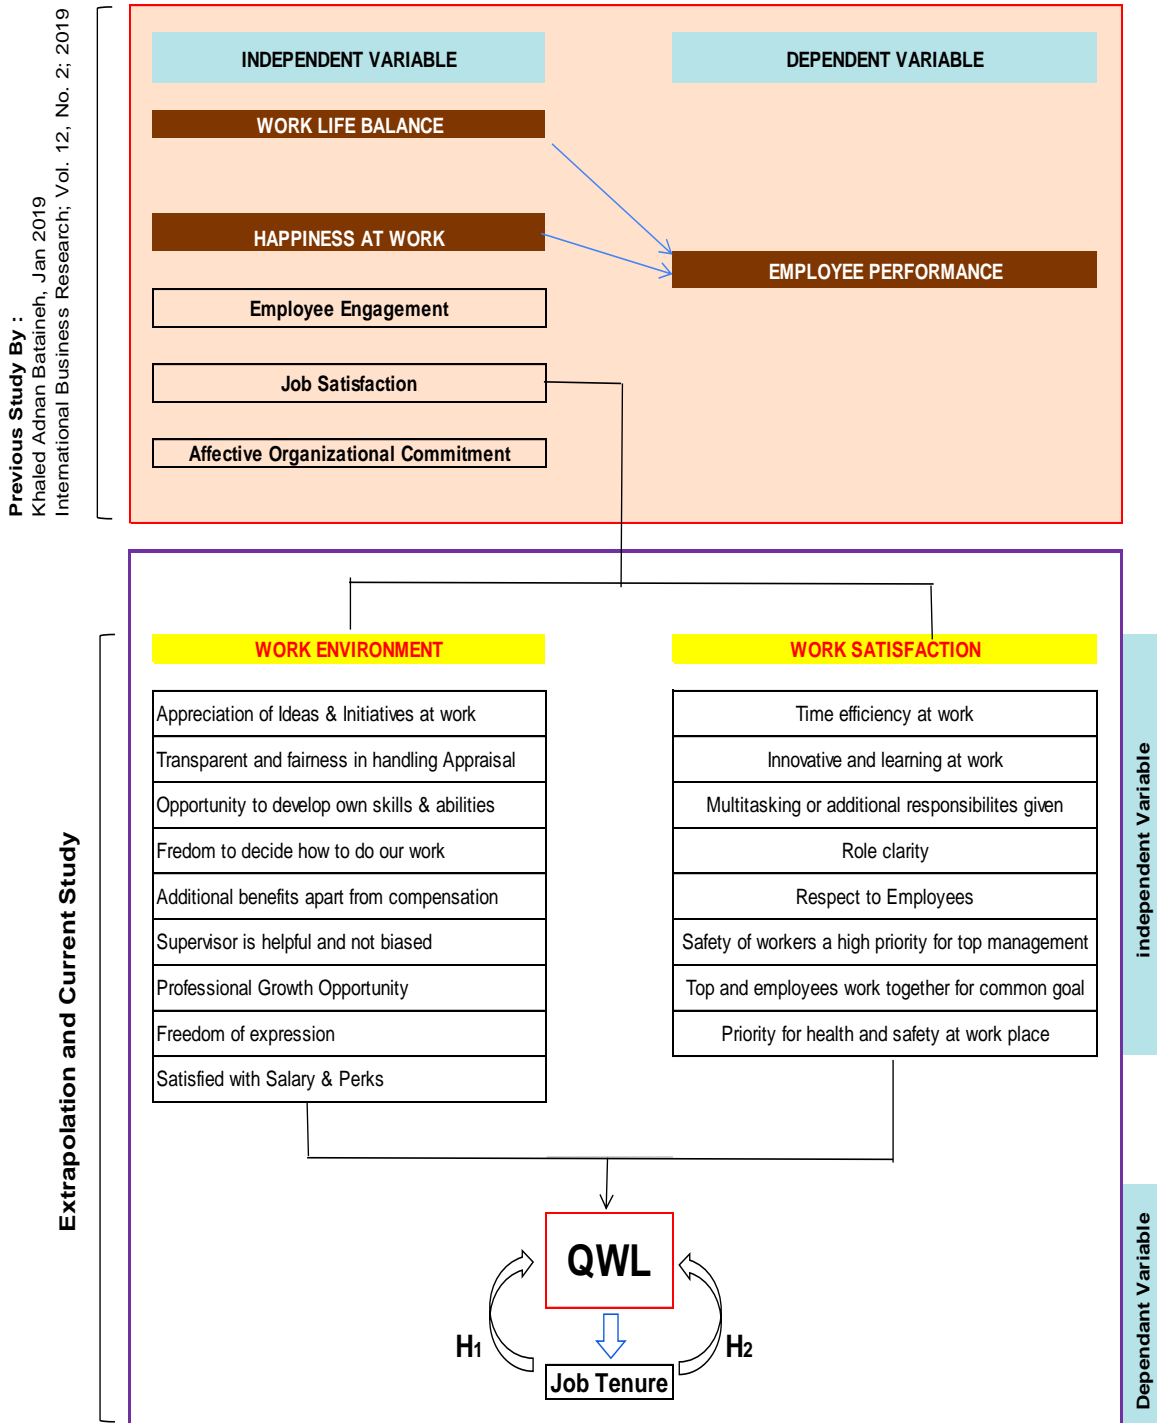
Previous Study By :
Khaled Adnan Bataineh, Jan 2019
International Business Research; Vol. 12, No. 2; 2019

INDEPENDENT VARIABLE

DEPENDENT VARIABLE

WORK LIFE BALANCE

HAPPINESS AT WORK

EMPLOYEE PERFORMANCE

Employee Engagement

Job Satisfaction

Affective Organizational Commitment

Extrapolation and Current Study

WORK ENVIRONMENT

| Appreciation of Ideas & Initiatives at work |
|---|
| Transparent and fairness in handling Appraisal |
| Opportunity to develop own skills & abilities |
| Fredom to decide how to do our work |
| Additional benefits apart from compensation |
| Supervisor is helpful and not biased |
| Professional Growth Opportunity |
| Freedom of expression |
| Satisfied with Salary & Perks |

WORK SATISFACTION

| Time efficiency at work |
|---|
| Innovative and learning at work |
| Multitasking or additional responsibilites given |
| Role clarity |
| Respect to Employees |
| Safety of workers a high priority for top management |
| Top and employees work together for common goal |
| Priority for health and safety at work place |

independent Variable

QWL

H1

H2

Job Tenure

Dependant Variable